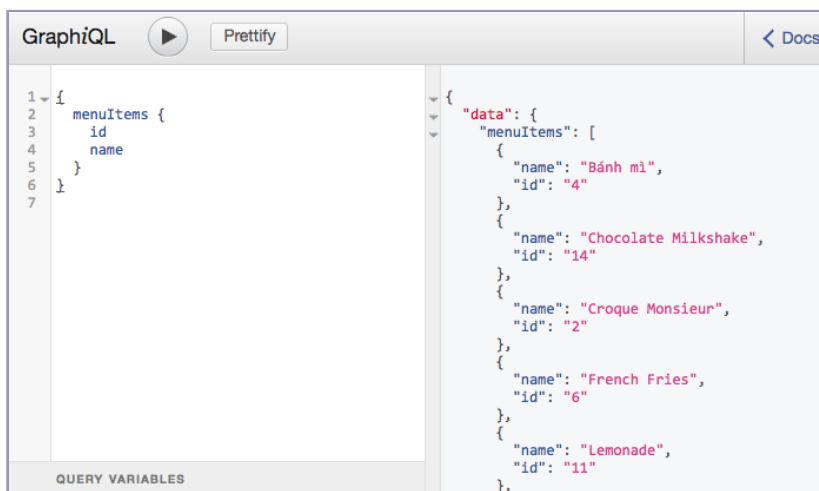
GraphiQL Prettify < Docs

1 {
2 menuItems {
3 id
4 name
5 }
6 }
7

QUERY VARIABLES

{
  "data": {
    "menuItems": [
      {
        "name": "Bánh mì",
        "id": "4"
      },
      {
        "name": "Chocolate Milkshake",
        "id": "14"
      },
      {
        "name": "Croque Monsieur",
        "id": "2"
      },
      {
        "name": "French Fries",
        "id": "6"
      },
      {
        "name": "Lemonade",
        "id": "11"
      },